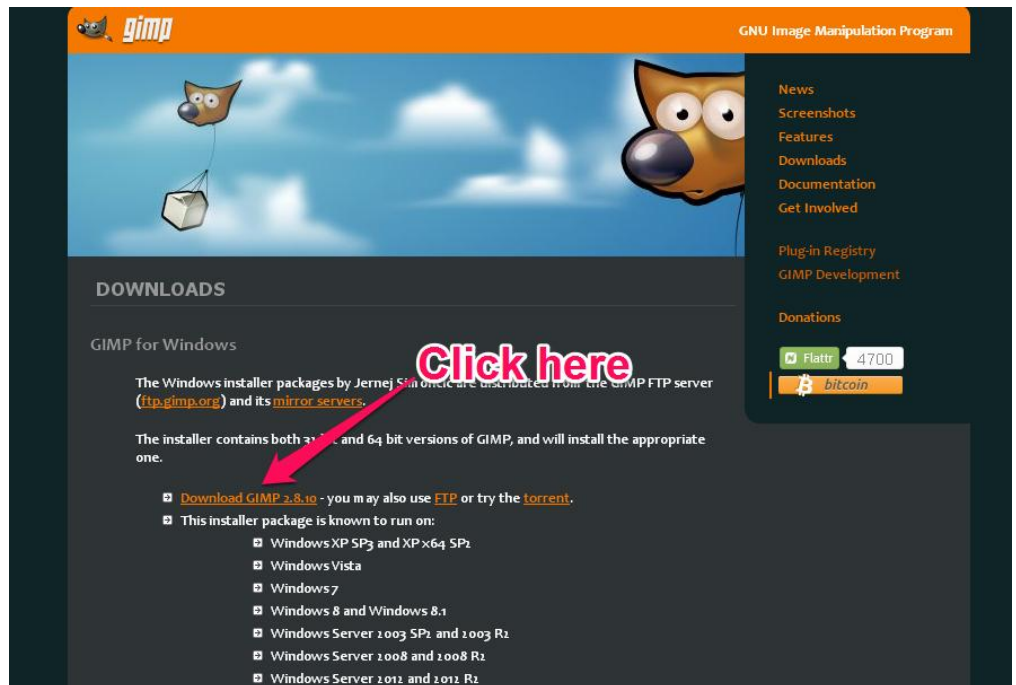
gimp

GNU Image Manipulation Program

News
Screenshots
Features
Downloads
Documentation
Get Involved

Plug-in Registry
GIMP Development

Donations

Flattr 4700
bitcoin

DOWNLOADS

GIMP for Windows

Click here

The Windows installer packages by Jernej Si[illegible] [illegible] are distributed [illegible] the GIMP FTP server (ftp.gimp.org) and its mirror servers.

The installer contains both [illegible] and 64 bit versions of GIMP, and will install the appropriate one.

Download GIMP 2.8.10 - you may also use FTP or try the torrent.

This installer package is known to run on:

Windows XP SP3 and XP x64 SP2
Windows Vista
Windows 7
Windows 8 and Windows 8.1
Windows Server 2003 SP1 and 2003 R2
Windows Server 2008 and 2008 R2
Windows Server 2012 and 2012 R2